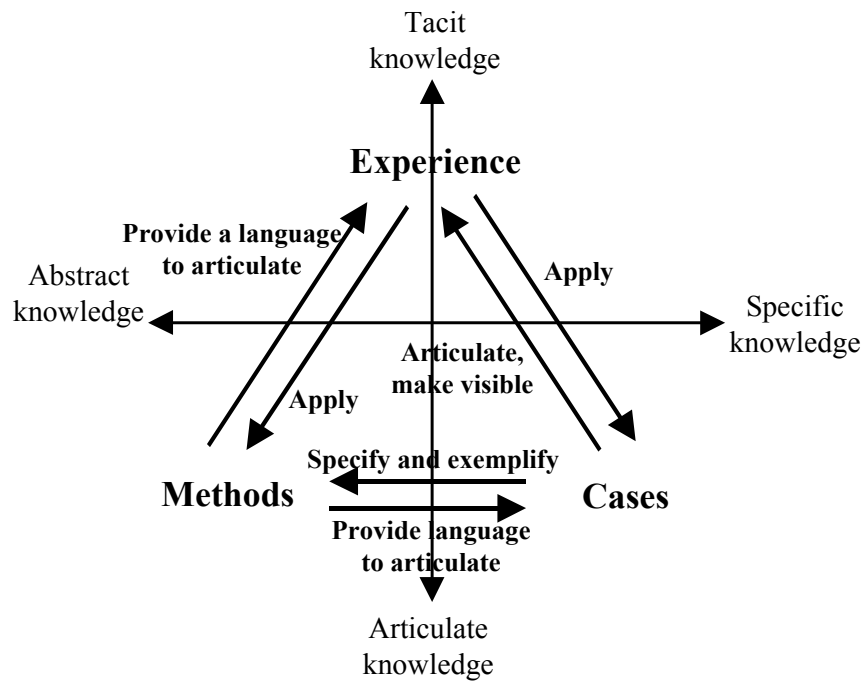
Tacit knowledge

Experience

Provide a language to articulate

Apply

Abstract knowledge

Specific knowledge

Articulate, make visible

Apply

Specify and exemplify

Methods

Cases

Provide language to articulate

Articulate knowledge